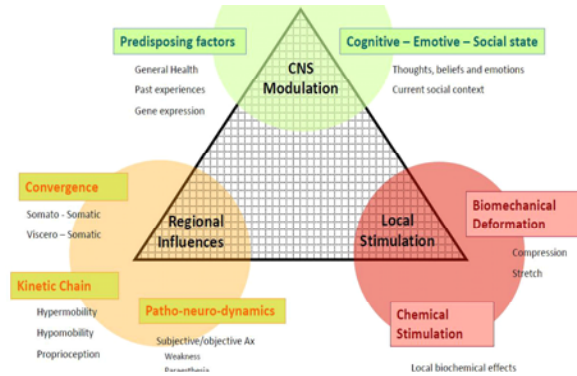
Predisposing factors

General Health
Past experiences
Gene expression

CNS Modulation

Cognitive – Emotive – Social state

Thoughts, beliefs and emotions
Current social context

Convergence

Somato - Somatic
Viscero – Somatic

Regional Influences

Local Stimulation

Biomechanical Deformation

Compression
Stretch

Kinetic Chain

Hypermobility
Hypomobility
Proprioception

Patho-neuro-dynamics

Subjective/objective Ax
Weakness
Paresthesia

Chemical Stimulation

Local biochemical effects